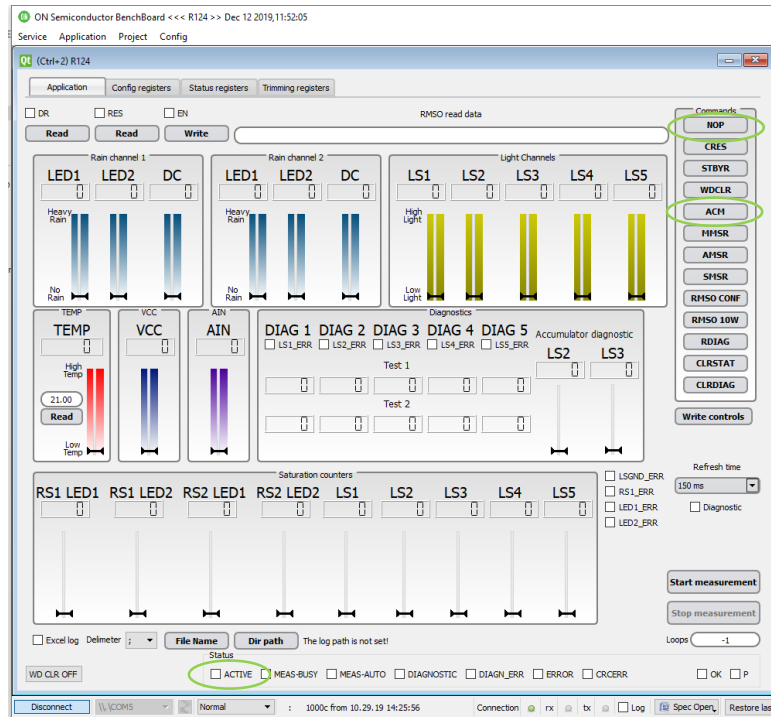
ON Semiconductor BenchBoard <<< R124 >> Dec 12 2019,11:52:05

Service Application Project Config

(Ctrl+2) R124

Application | Config registers | Status registers | Trimming registers

DR RES EN

Read Read Write

RMSO read data

Commands

NOP
CRES
STBYR
WDCLR
ACM
MHSR
AMSR
SMSR
RMSO CONF
RMSO 10W
RDIAG
CLRSTAT
CLRDIAG

Write controls

Rain channel 1

LED1 LED2 DC

0 0 0

Heavy Rain

No Rain

Rain channel 2

LED1 LED2 DC

0 0 0

Heavy Rain

No Rain

Light Channels

LS1 LS2 LS3 LS4 LS5

0 0 0 0 0

High Light

Low Light

TEMP

TEMP

0

High Temp

21.00

Read

Low Temp

VCC

VCC

0

AIN

AIN

0

Diagnostics

DIAG 1 DIAG 2 DIAG 3 DIAG 4 DIAG 5

LS1_ERR LS2_ERR LS3_ERR LS4_ERR LS5_ERR

Accumulator diagnostic

LS2 LS3

0 0

Test 1

0 0 0 0 0

Test 2

0 0 0 0 0

Saturation counters

RS1 LED1 RS1 LED2 RS2 LED1 RS2 LED2 LS1 LS2 LS3 LS4 LS5

0 0 0 0 0 0 0 0 0

LSGND_ERR
RS1_ERR
LED1_ERR
LED2_ERR

Refresh time

150 ms

Diagnostic

Start measurement

Stop measurement

Excel log Delimeter ; File Name Dir path The log path is not set!

Loops -1

Status

WD CLR OFF

ACTIVE MEAS-BUSY MEAS-AUTO DIAGNOSTIC DIAGN_ERR ERROR CRCERR OK P

Disconnect \\.\COM5 Normal 1000c from 10.29.19 14:25:56 Connection rx tx Log Spec Open Restore las